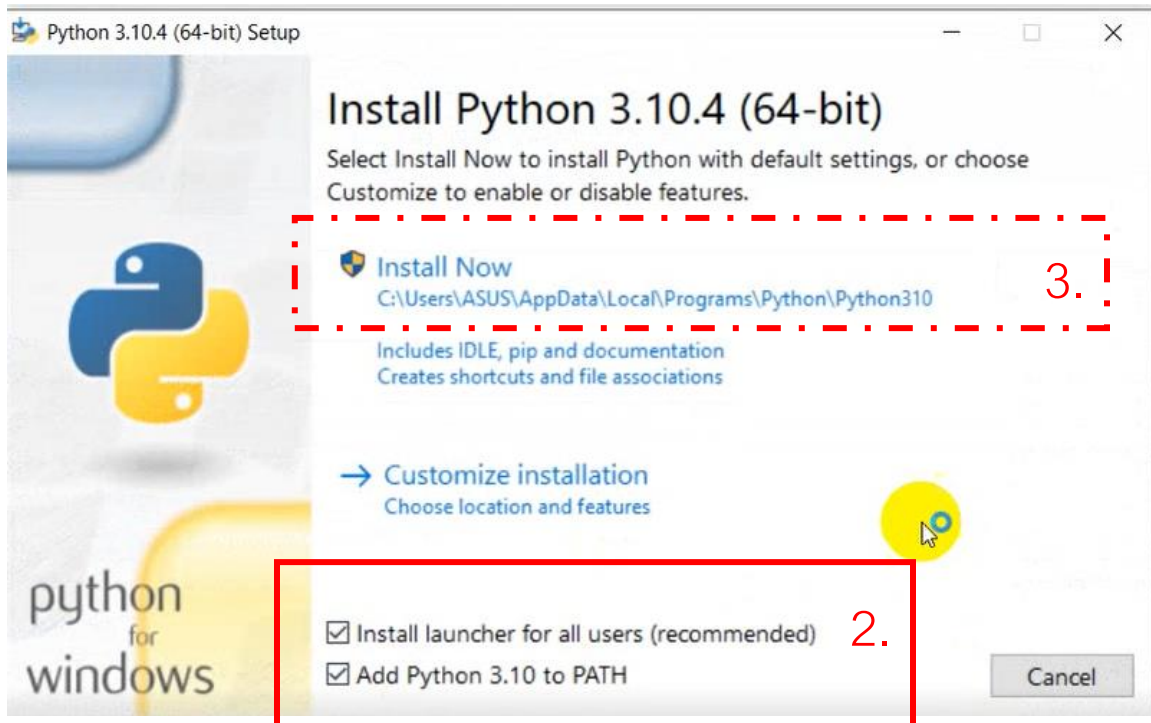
Python 3.10.4 (64-bit) Setup

Install Python 3.10.4 (64-bit)

Select Install Now to install Python with default settings, or choose Customize to enable or disable features.

Install Now
C:\Users\ASUS\AppData\Local\Programs\Python\Python310

3.

Includes IDLE, pip and documentation
Creates shortcuts and file associations

→ Customize installation
Choose location and features

python
for
windows

☑ Install launcher for all users (recommended)
☑ Add Python 3.10 to PATH

2.

Cancel